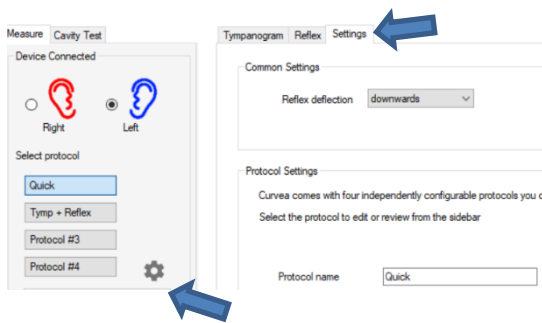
Measure | Cavity Test

Device Connected

Right | Left

Select protocol

Quick

Tymp + Reflex

Protocol #3

Protocol #4

Tympanogram | Reflex | Settings

Common Settings

Reflex deflection | downwards

Protocol Settings

Curvea comes with four independently configurable protocols you c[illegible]

Select the protocol to edit or review from the sidebar

Protocol name | Quick